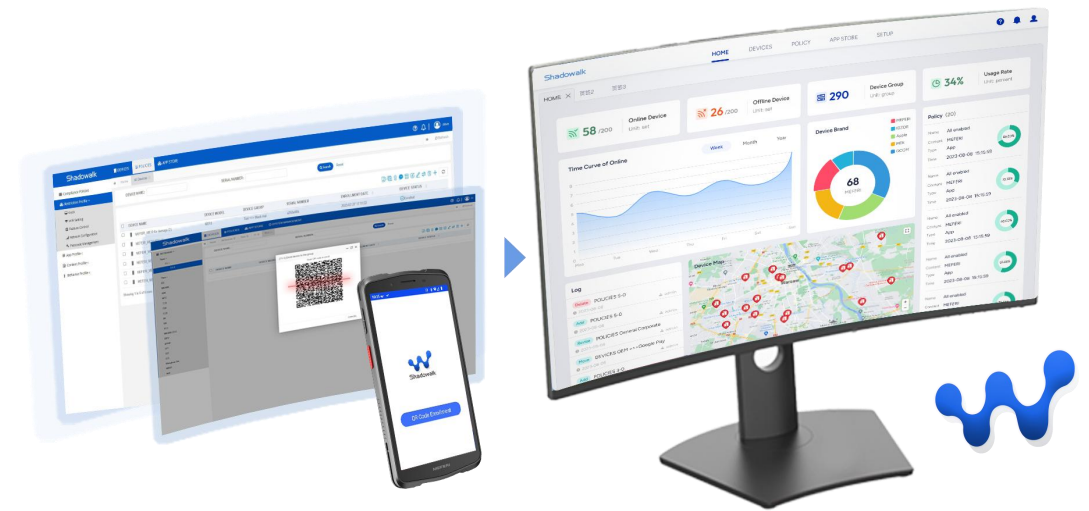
Shadowalk

HOME DEVICES POLICY APP STORE SETUP

HOME

58 /200 Online Device

26 /200 Offline Device

290 Device Group

34% Usage Rate

Time Curve of Online

Week Month Year

Device Brand

68

Policy (20)

All enabled

App

Device Map

Log

POLICIES 5-0

POLICIES 5-0

POLICIES General Corporate

DEVICES OFM --->People Play

POLICIES 5-0

Shadowalk

QR Code Enrollment